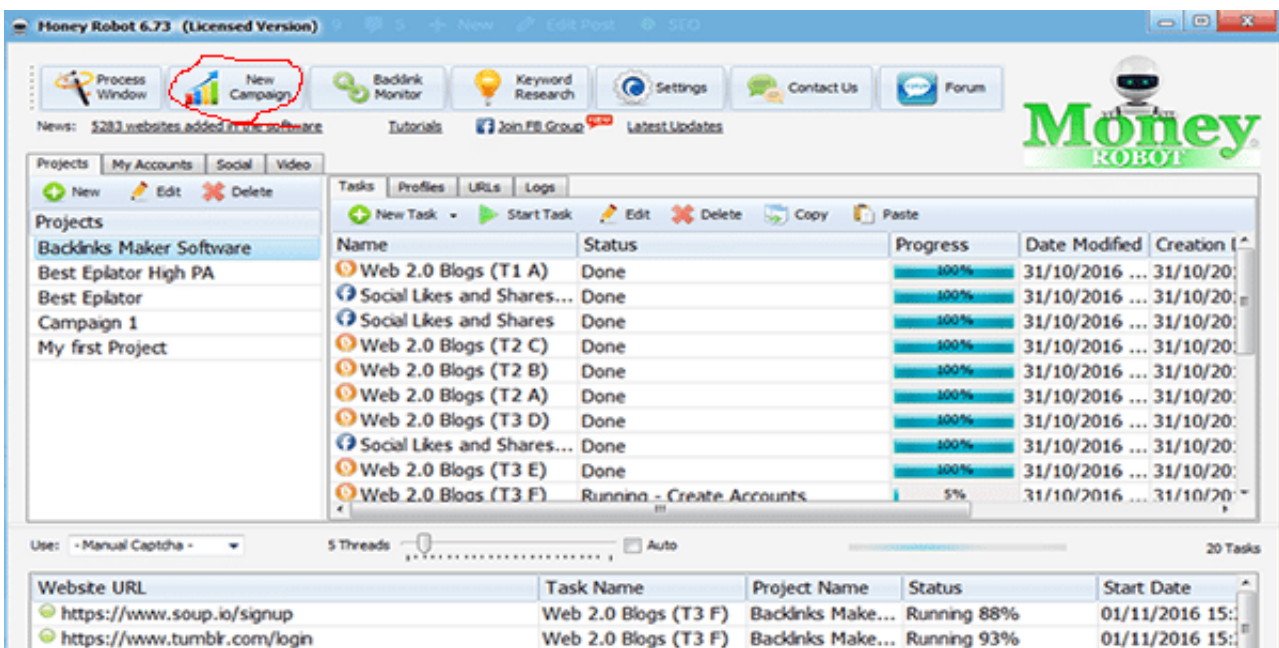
Money Robot 6.73 (Licensed Version)

Process Window
New Campaign
Backlink Monitor
Keyword Research
Settings
Contact Us
Forum

Money ROBOT

News: 5283 websites added in the software
Tutorials
Join FB Group NEW
Latest Updates

Projects | My Accounts | Social | Video

New Edit Delete

Projects
Backlinks Maker Software
Best Epilator High PA
Best Epilator
Campaign 1
My first Project

Tasks | Profiles | URLs | Logs

New Task Start Task Edit Delete Copy Paste

| Name | Status | Progress | Date Modified | Creation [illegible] |
|---|---|---|---|---|
| Web 2.0 Blogs (T1 A) | Done | 100% | 31/10/2016 ... | 31/10/20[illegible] |
| Social Likes and Shares... | Done | 100% | 31/10/2016 ... | 31/10/20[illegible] |
| Social Likes and Shares | Done | 100% | 31/10/2016 ... | 31/10/20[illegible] |
| Web 2.0 Blogs (T2 C) | Done | 100% | 31/10/2016 ... | 31/10/20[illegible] |
| Web 2.0 Blogs (T2 B) | Done | 100% | 31/10/2016 ... | 31/10/20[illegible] |
| Web 2.0 Blogs (T2 A) | Done | 100% | 31/10/2016 ... | 31/10/20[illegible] |
| Web 2.0 Blogs (T3 D) | Done | 100% | 31/10/2016 ... | 31/10/20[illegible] |
| Social Likes and Shares... | Done | 100% | 31/10/2016 ... | 31/10/20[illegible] |
| Web 2.0 Blogs (T3 E) | Done | 100% | 31/10/2016 ... | 31/10/20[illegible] |
| Web 2.0 Blogs (T3 F) | Running - Create Accounts | 5% | 31/10/2016 ... | 31/10/20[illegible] |

Use: - Manual Captcha -
5 Threads
Auto
20 Tasks

| Website URL | Task Name | Project Name | Status | Start Date |
|---|---|---|---|---|
| https://www.soup.io/signup | Web 2.0 Blogs (T3 F) | Backlinks Make... | Running 88% | 01/11/2016 15:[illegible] |
| https://www.tumblr.com/login | Web 2.0 Blogs (T3 F) | Backlinks Make... | Running 93% | 01/11/2016 15:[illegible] |